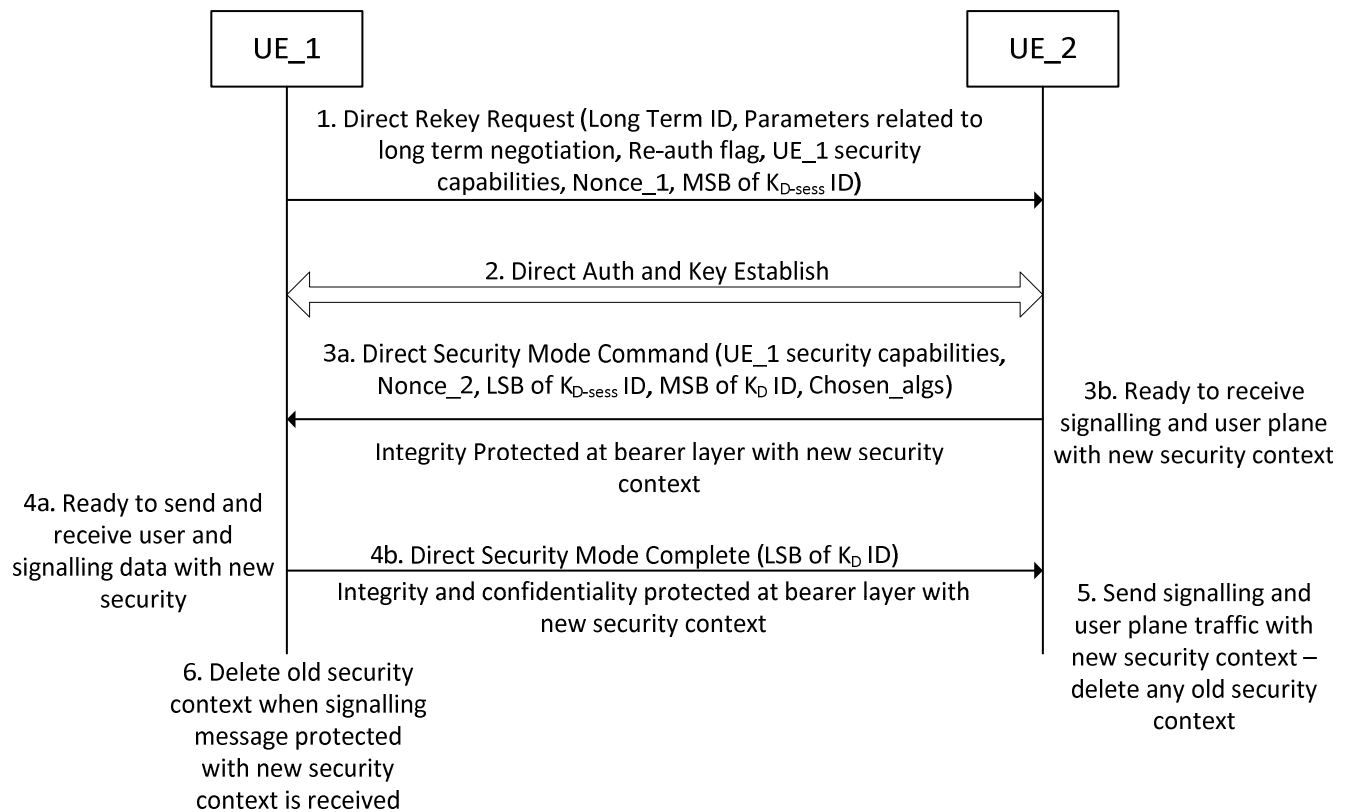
UE_1

UE_2

1. Direct Rekey Request (Long Term ID, Parameters related to long term negotiation, Re-auth flag, UE_1 security capabilities, Nonce_1, MSB of $K_{D\text{-sess}}$ ID)

2. Direct Auth and Key Establish

3a. Direct Security Mode Command (UE_1 security capabilities, Nonce_2, LSB of $K_{D\text{-sess}}$ ID, MSB of $K_D$ ID, Chosen_algs)

3b. Ready to receive signalling and user plane with new security context

Integrity Protected at bearer layer with new security context

4a. Ready to send and receive user and signalling data with new security

4b. Direct Security Mode Complete (LSB of $K_D$ ID)

Integrity and confidentiality protected at bearer layer with new security context

5. Send signalling and user plane traffic with new security context – delete any old security context

6. Delete old security context when signalling message protected with new security context is received